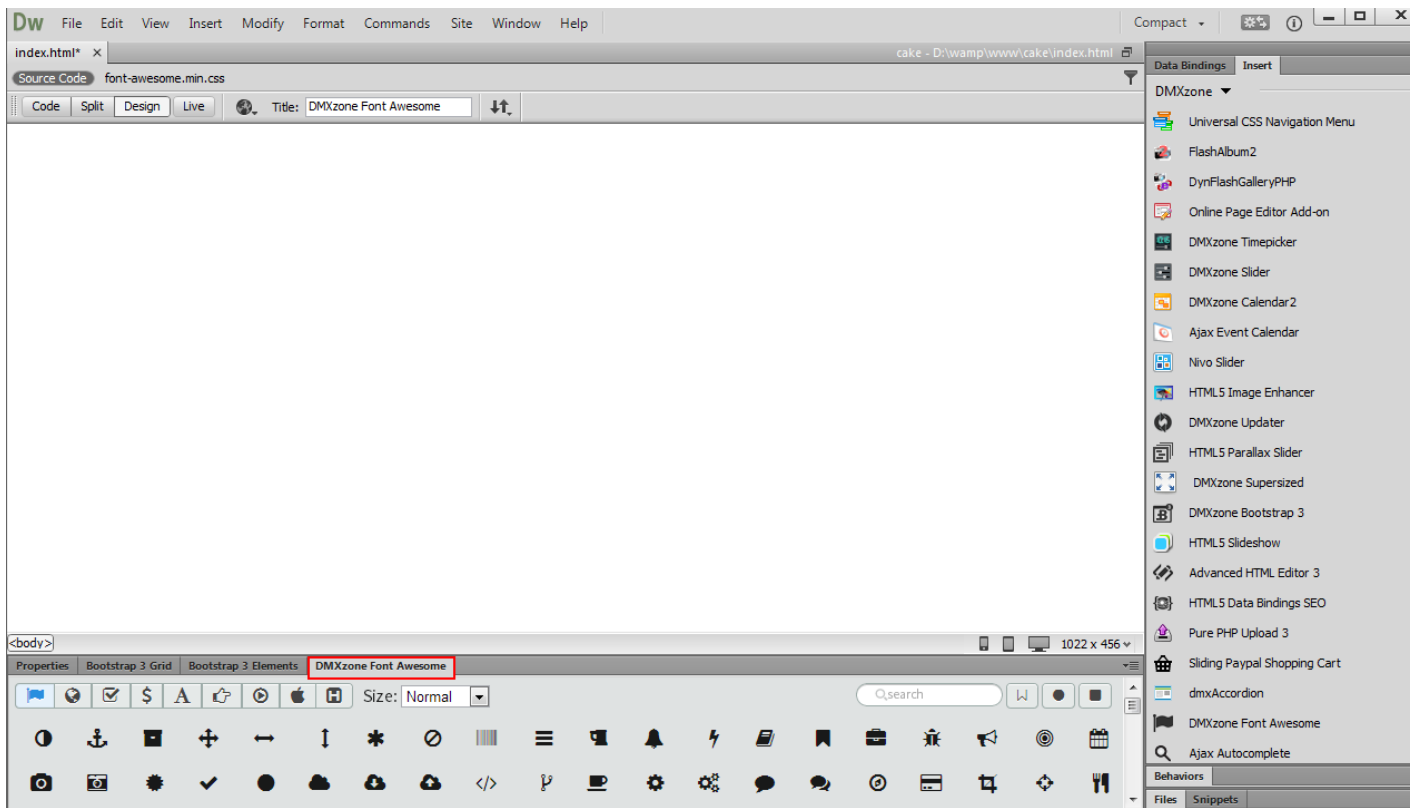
Dw File Edit View Insert Modify Format Commands Site Window Help

Compact

index.html* ×

cake - D:\wamp\www\cake\index.html

Source Code font-awesome.min.css

Code Split Design Live

Title: DMXzone Font Awesome

<body>

1022 x 456

Properties Bootstrap 3 Grid Bootstrap 3 Elements DMXzone Font Awesome

Size: Normal

search

Data Bindings Insert

DMXzone

Universal CSS Navigation Menu
FlashAlbum2
DynFlashGalleryPHP
Online Page Editor Add-on
DMXzone Timepicker
DMXzone Slider
DMXzone Calendar2
Ajax Event Calendar
Nivo Slider
HTML5 Image Enhancer
DMXzone Updater
HTML5 Parallax Slider
DMXzone Supersized
DMXzone Bootstrap 3
HTML5 Slideshow
Advanced HTML Editor 3
HTML5 Data Bindings SEO
Pure PHP Upload 3
Sliding Paypal Shopping Cart
dmxAccordion
DMXzone Font Awesome
Ajax Autocomplete

Behaviors

Files Snippets